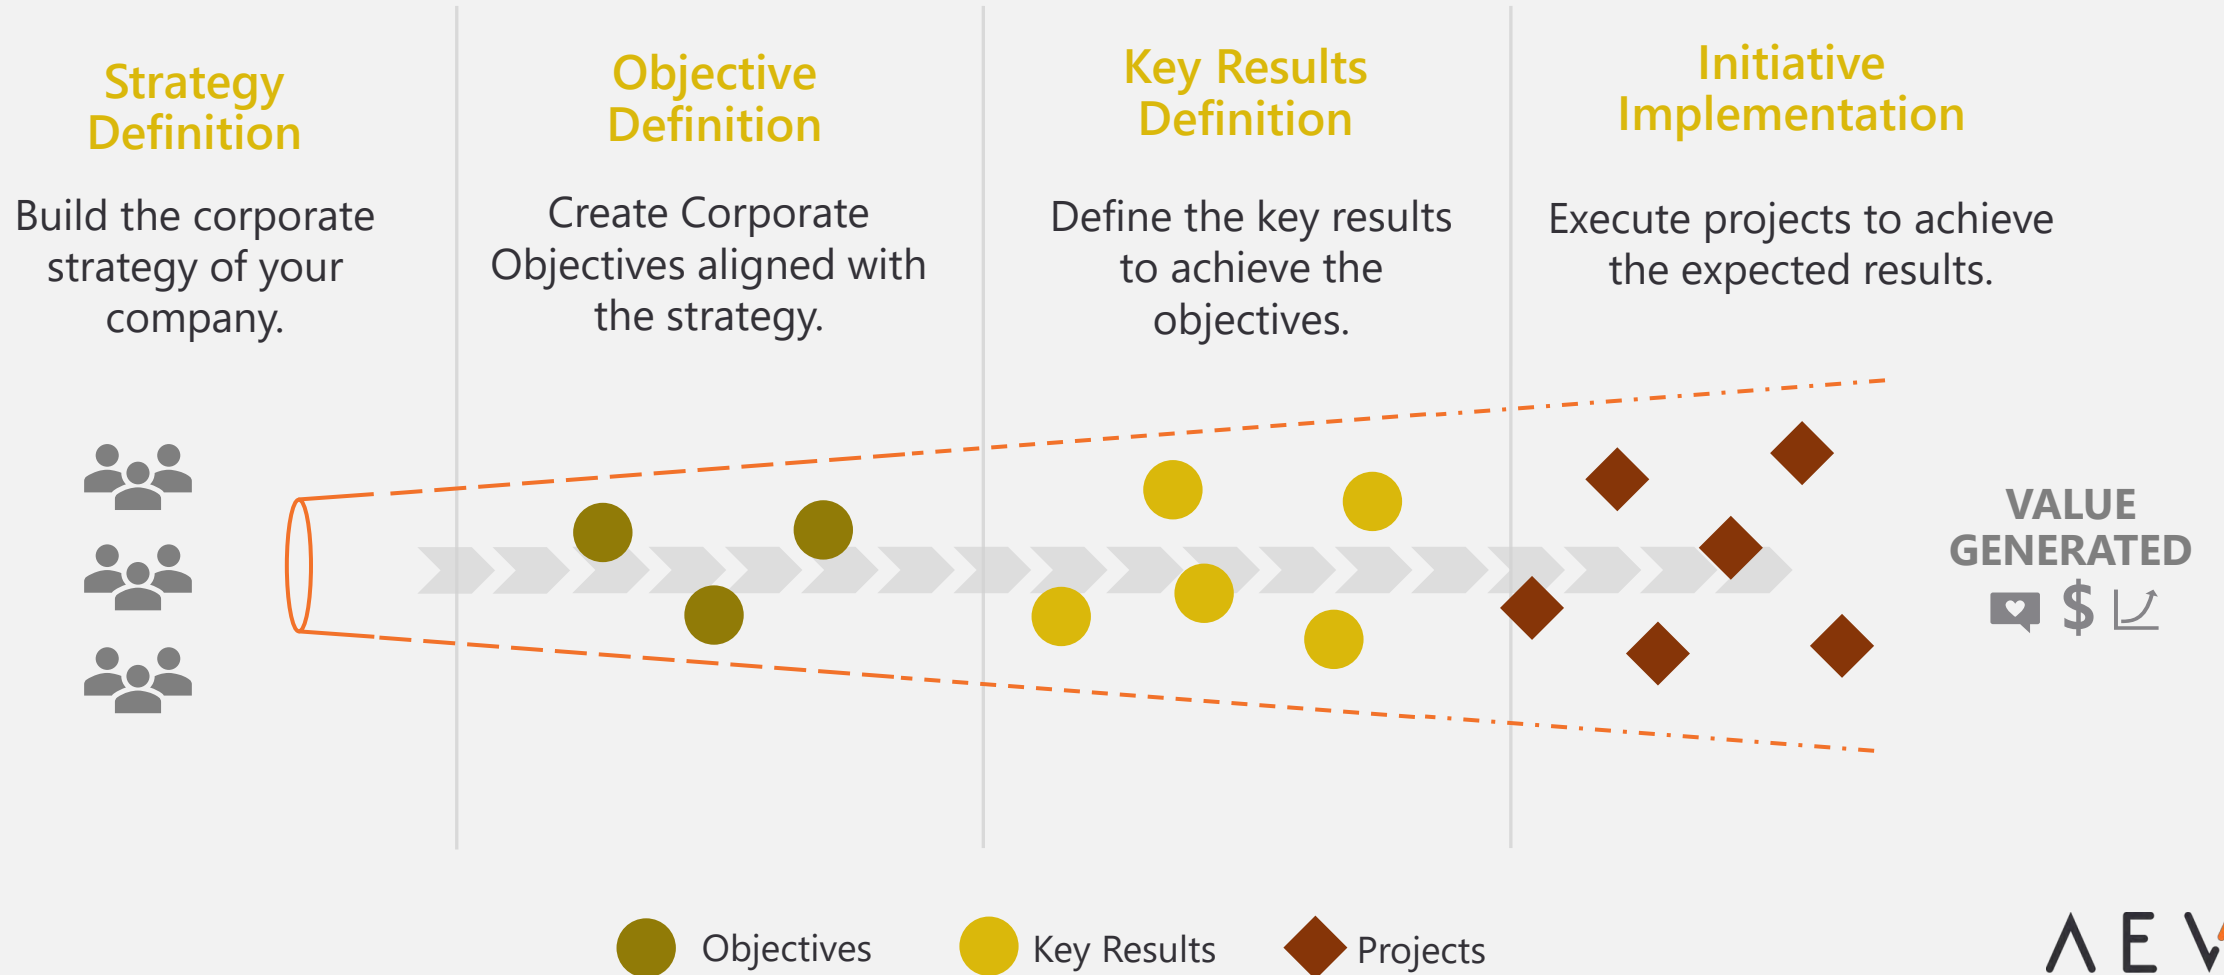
Strategy Definition

Build the corporate strategy of your company.

Objective Definition

Create Corporate Objectives aligned with the strategy.

Key Results Definition

Define the key results to achieve the objectives.

Initiative Implementation

Execute projects to achieve the expected results.

VALUE GENERATED

$

Objectives Key Results Projects

ΛEV